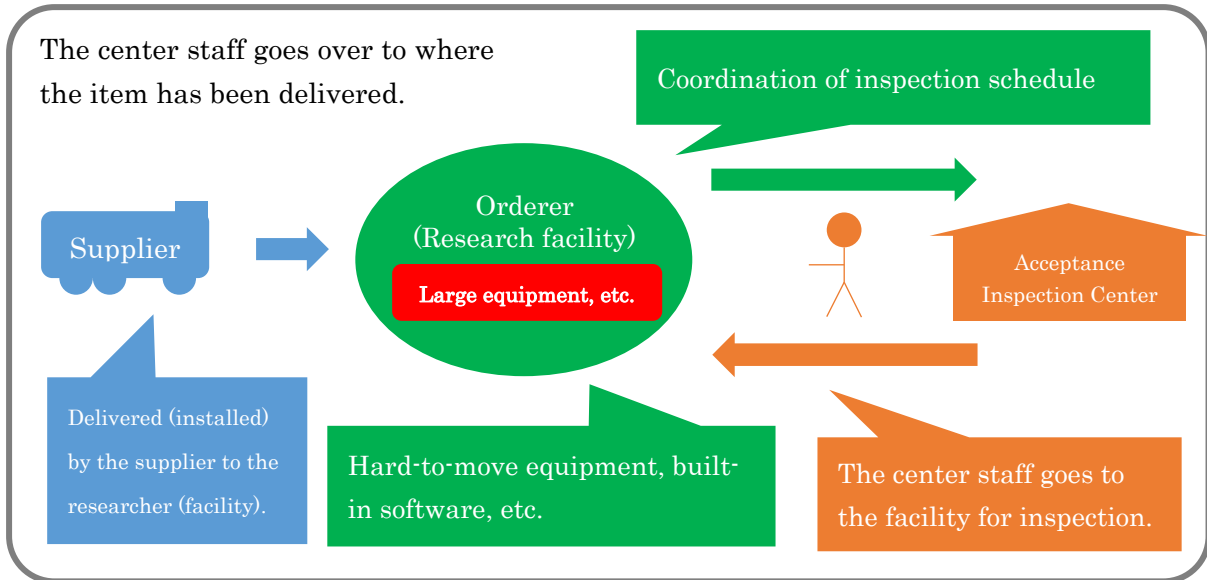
The center staff goes over to where the item has been delivered.

Coordination of inspection schedule

Supplier

Orderer
(Research facility)

Large equipment, etc.

Acceptance
Inspection Center

Delivered (installed) by the supplier to the researcher (facility).

Hard-to-move equipment, built-in software, etc.

The center staff goes to the facility for inspection.